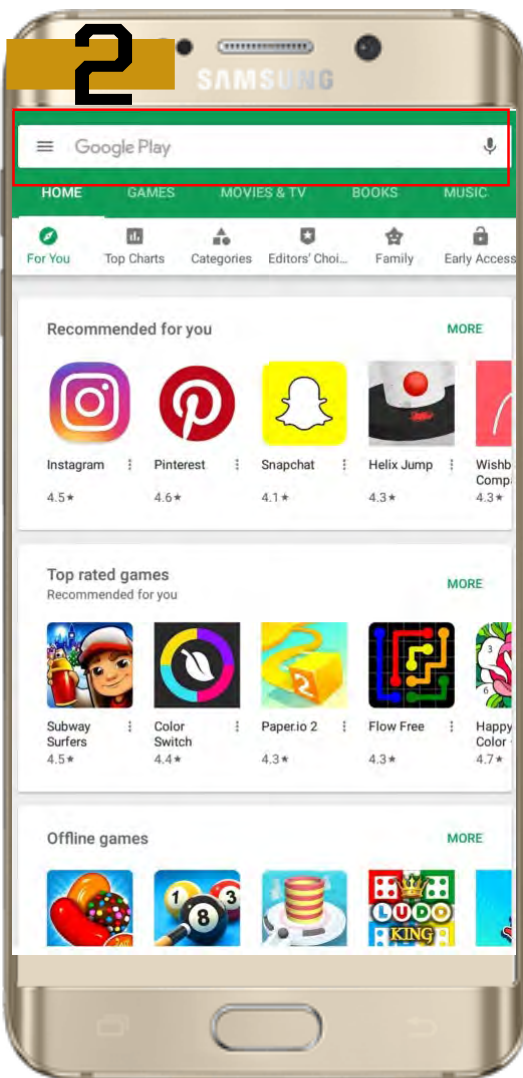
2

SAMSUNG

Google Play

HOME GAMES MOVIES & TV BOOKS MUSIC

For You Top Charts Categories Editors' Choi... Family Early Access

Recommended for you MORE

Instagram 4.5★

Pinterest 4.6★

Snapchat 4.1★

Helix Jump 4.3★

Wishb Comp 4.3★

Top rated games
Recommended for you MORE

Subway Surfers 4.5★

Color Switch 4.4★

Paper.io 2 4.3★

Flow Free 4.3★

Happy Color 4.7★

Offline games MORE

LUDO KING